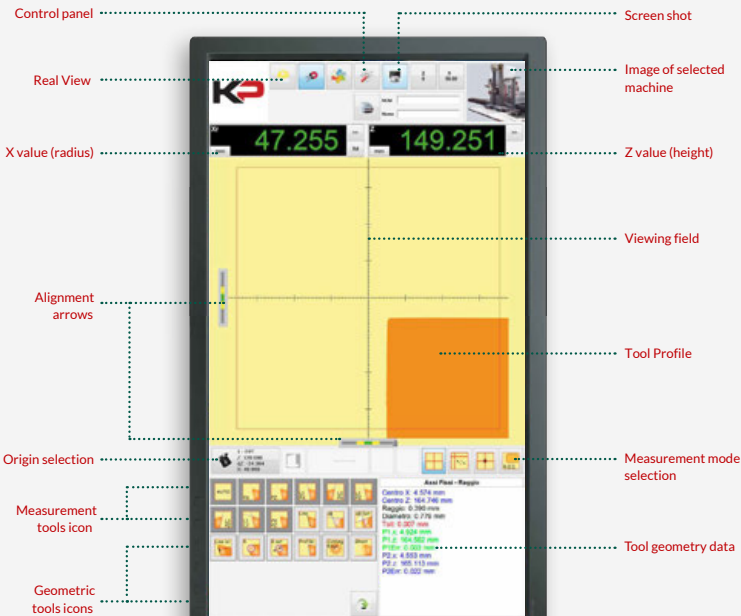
Control panel

Screen shot

Real View

Image of selected machine

X value (radius)

47.255

149.251

Z value (height)

Viewing field

Alignment arrows

Tool Profile

Origin selection

Measurement mode selection

Measurement tools icon

Tool geometry data

Geometric tools icons

Assi Fissi - Raggio
Centro X: 4.574 mm
Centro Z: 164.746 mm
Raggio: 0.390 mm
Diametro: 0.779 mm
Toll: 0.307 mm
P1.x: 4.924 mm
P1.z: 164.582 mm
P1Err: 0.003 mm
P2.x: 4.553 mm
P2.z: 165.113 mm
P2Err: 0.002 mm